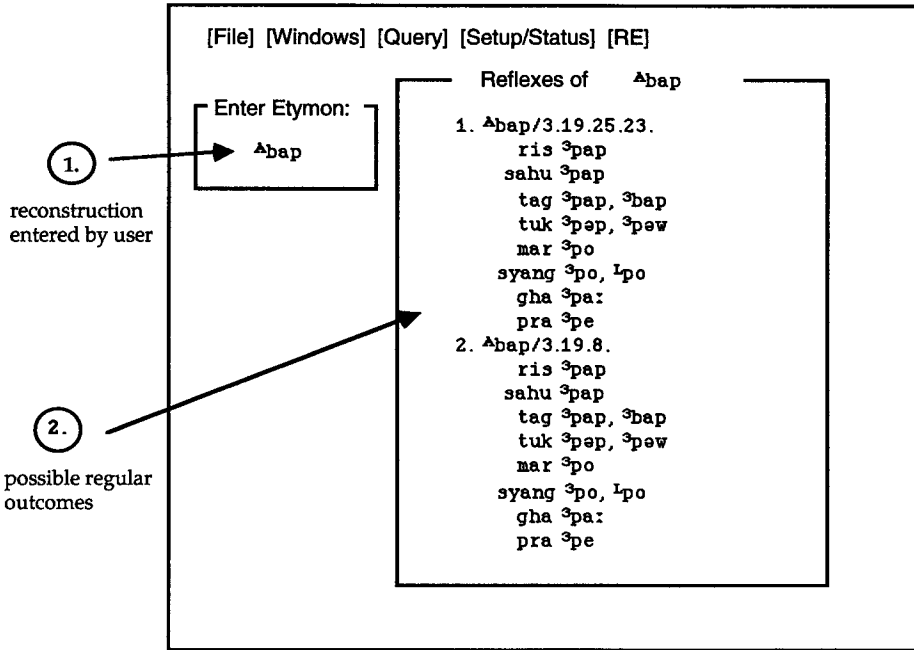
[File] [Windows] [Query] [Setup/Status] [RE]

Enter Etymon:
$^{A}$bap

1.
reconstruction entered by user

2.
possible regular outcomes

Reflexes of $^{A}$bap

1. $^{A}$bap/3.19.25.23.
ris $^{3}$pap
sahu $^{3}$pap
tag $^{3}$pap, $^{3}$bap
tuk $^{3}$pəp, $^{3}$pəw
mar $^{3}$po
syang $^{3}$po, $^{L}$po
gha $^{3}$pa:
pra $^{3}$pe
2. $^{A}$bap/3.19.8.
ris $^{3}$pap
sahu $^{3}$pap
tag $^{3}$pap, $^{3}$bap
tuk $^{3}$pəp, $^{3}$pəw
mar $^{3}$po
syang $^{3}$po, $^{L}$po
gha $^{3}$pa:
pra $^{3}$pe